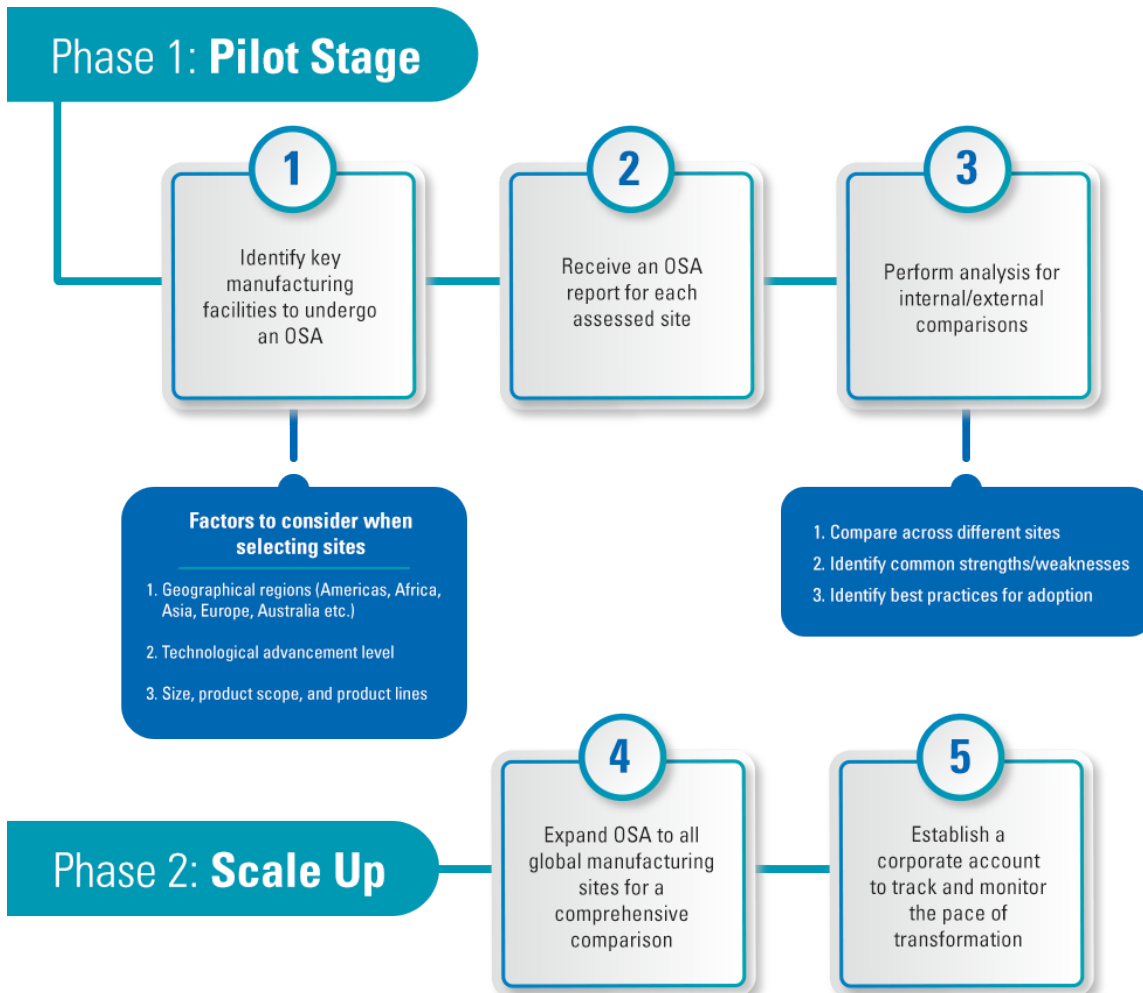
Phase 1: **Pilot Stage**

1

Identify key manufacturing facilities to undergo an OSA

2

Receive an OSA report for each assessed site

3

Perform analysis for internal/external comparisons

**Factors to consider when selecting sites**

1. Geographical regions (Americas, Africa, Asia, Europe, Australia etc.)

2. Technological advancement level

3. Size, product scope, and product lines

1. Compare across different sites
2. Identify common strengths/weaknesses
3. Identify best practices for adoption

4

Expand OSA to all global manufacturing sites for a comprehensive comparison

5

Establish a corporate account to track and monitor the pace of transformation

Phase 2: **Scale Up**